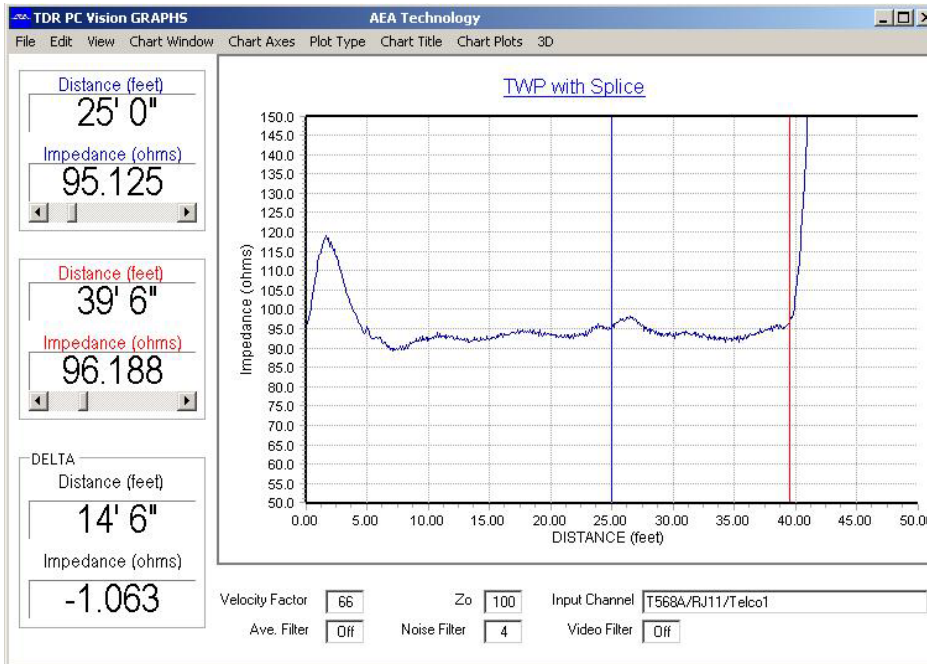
TDR PC Vision GRAPHS
AEA Technology

File Edit View Chart Window Chart Axes Plot Type Chart Title Chart Plots 3D

Distance (feet)
25' 0"
Impedance (ohms)
95.125

Distance (feet)
39' 6"
Impedance (ohms)
96.188

DELTA
Distance (feet)
14' 6"
Impedance (ohms)
-1.063

TWP with Splice

150.0
145.0
140.0
135.0
130.0
125.0
120.0
115.0
110.0
105.0
100.0
95.0
90.0
85.0
80.0
75.0
70.0
65.0
60.0
55.0
50.0

Impedance (ohms)

0.00 5.00 10.00 15.00 20.00 25.00 30.00 35.00 40.00 45.00 50.0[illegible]
DISTANCE (feet)

Velocity Factor 66
Zo 100
Input Channel T568A/RJ11/Telco1
Ave. Filter Off
Noise Filter 4
Video Filter Off